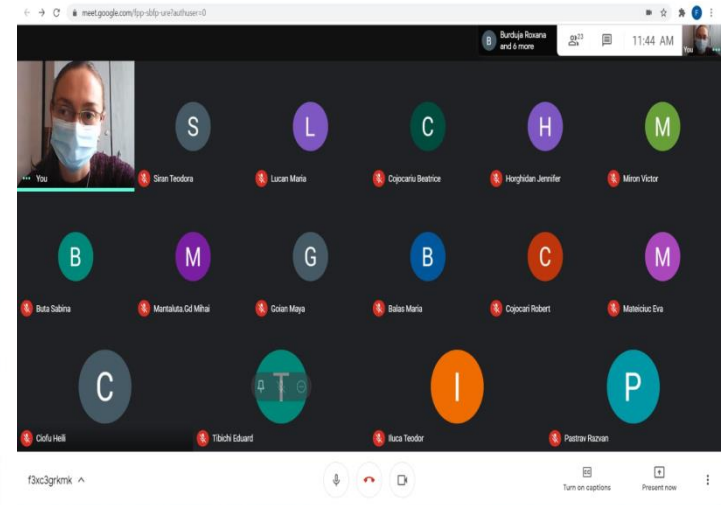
meet.google.com/fpp-sbfp-ure?authuser=0

B Burduja Roxana and 6 more

23

11:44 AM

You

You

S
Siran Teodora

L
Lucan Maria

C
Cojocariu Beatrice

H
Horghidan Jennifer

M
Miron Victor

B
Buta Sabina

M
Mantaluta.Gd Mihai

G
Goian Maya

B
Balas Maria

C
Cojocari Robert

M
Mateiciuc Eva

C
Ciofu Heili

T
Tibichi Eduard

I
Iluca Teodor

P
Pastrav Razvan

f3xc3grkmk ^

Turn on captions

Present now